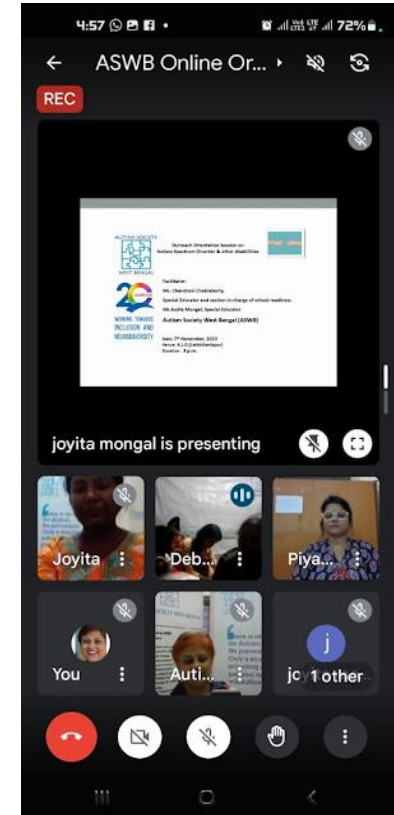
4:57 72%

ASWB Online Or...

REC

AUTISM SOCIETY WEST BENGAL

Outreach Orientation Session on Autism Spectrum Disorder & other disabilities

20 WORKING TOWARDS INCLUSION AND NEURODIVERSITY

Facilitator:
Ms. Chandrani Chakraborty,
Special Educator and section in charge of school readiness
Ms Joyita Mongal, Special Educator
Autism Society West Bengal (ASWB)

Date: 7th November, 2023
Venue: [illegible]
Duration: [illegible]

joyita mongal is presenting

Joyita

Deb...

Piya...

You

Auti...

jc 1 other

j